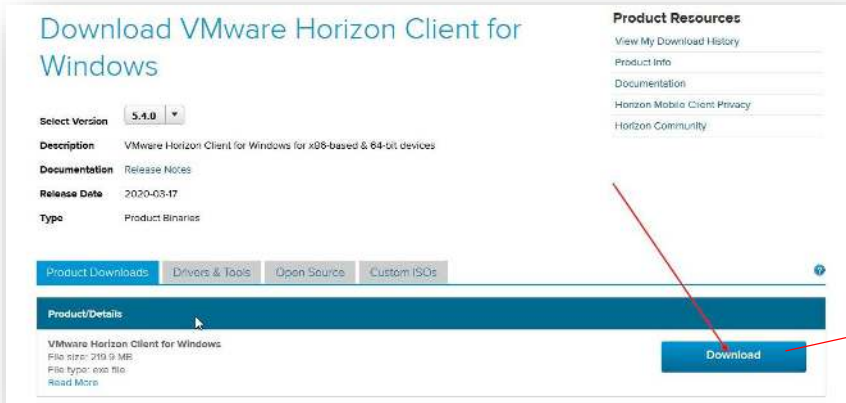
Download VMware Horizon Client for Windows

Select Version 5.4.0

Description VMware Horizon Client for Windows for x86-based & 64-bit devices

Documentation Release Notes

Release Date 2020-03-17

Type Product Binaries

Product Resources

View My Download History

Product Info

Documentation

Horizon Mobile Client Privacy

Horizon Community

Product Downloads | Drivers & Tools | Open Source | Custom ISOs

?

Product/Details

VMware Horizon Client for Windows
File size: 219.9 MB
File type: exe file
Read More

Download